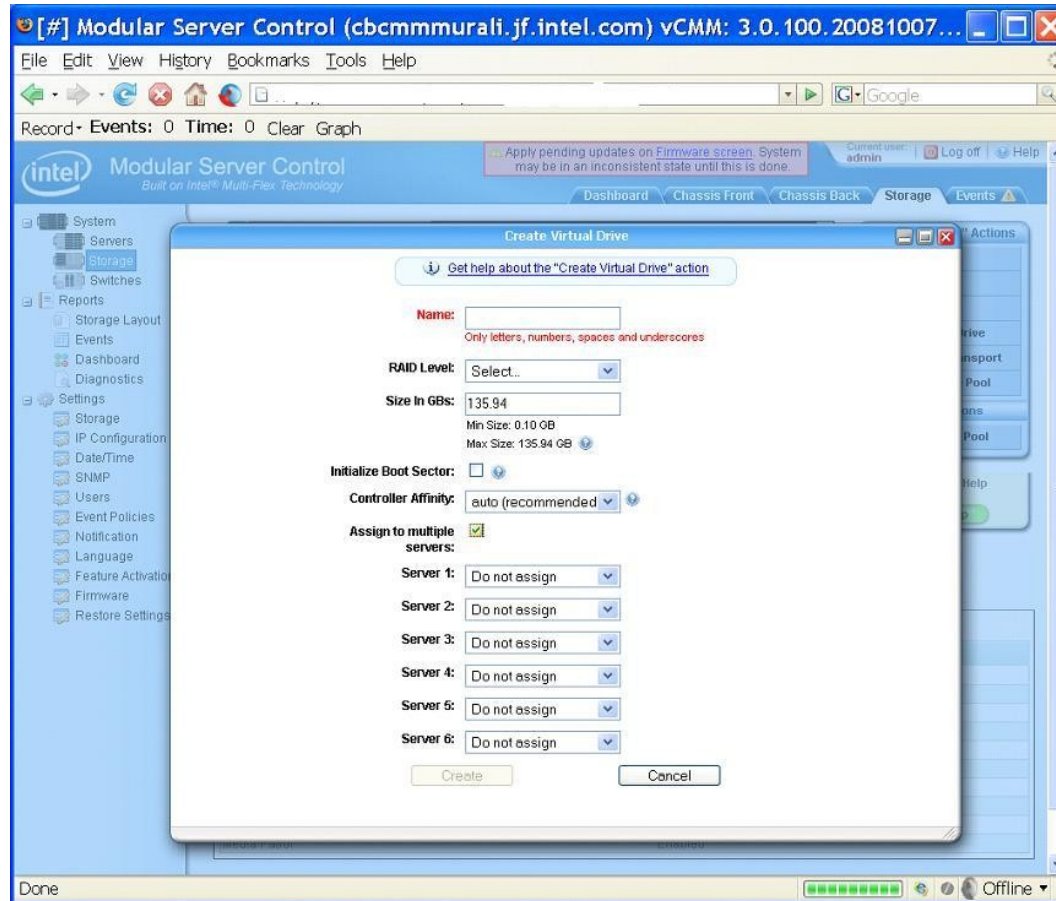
[#] Modular Server Control (cbcmmmurali.jf.intel.com) vCMM: 3.0.100.20081007...

File Edit View History Bookmarks Tools Help

Google

Record Events: 0 Time: 0 Clear Graph

intel Modular Server Control
Built on Intel® Multi-Flex Technology

Apply pending updates on Firmware screen. System may be in an inconsistent state until this is done.

Current user: admin | Log off | Help

Dashboard | Chassis Front | Chassis Back | Storage | Events

System
Servers
Storage
Switches
Reports
Storage Layout
Events
Dashboard
Diagnostics
Settings
Storage
IP Configuration
Date/Time
SNMP
Users
Event Policies
Notification
Language
Feature Activation
Firmware
Restore Settings

Actions
rive
nsport
Pool
ons
Pool
Help

Create Virtual Drive

Get help about the "Create Virtual Drive" action

Name:
Only letters, numbers, spaces and underscores

RAID Level: Select..

Size In GBs: 135.94
Min Size: 0.10 GB
Max Size: 135.94 GB

Initialize Boot Sector:

Controller Affinity: auto (recommended

Assign to multiple servers:

Server 1: Do not assign
Server 2: Do not assign
Server 3: Do not assign
Server 4: Do not assign
Server 5: Do not assign
Server 6: Do not assign

Create Cancel

Done

Offline